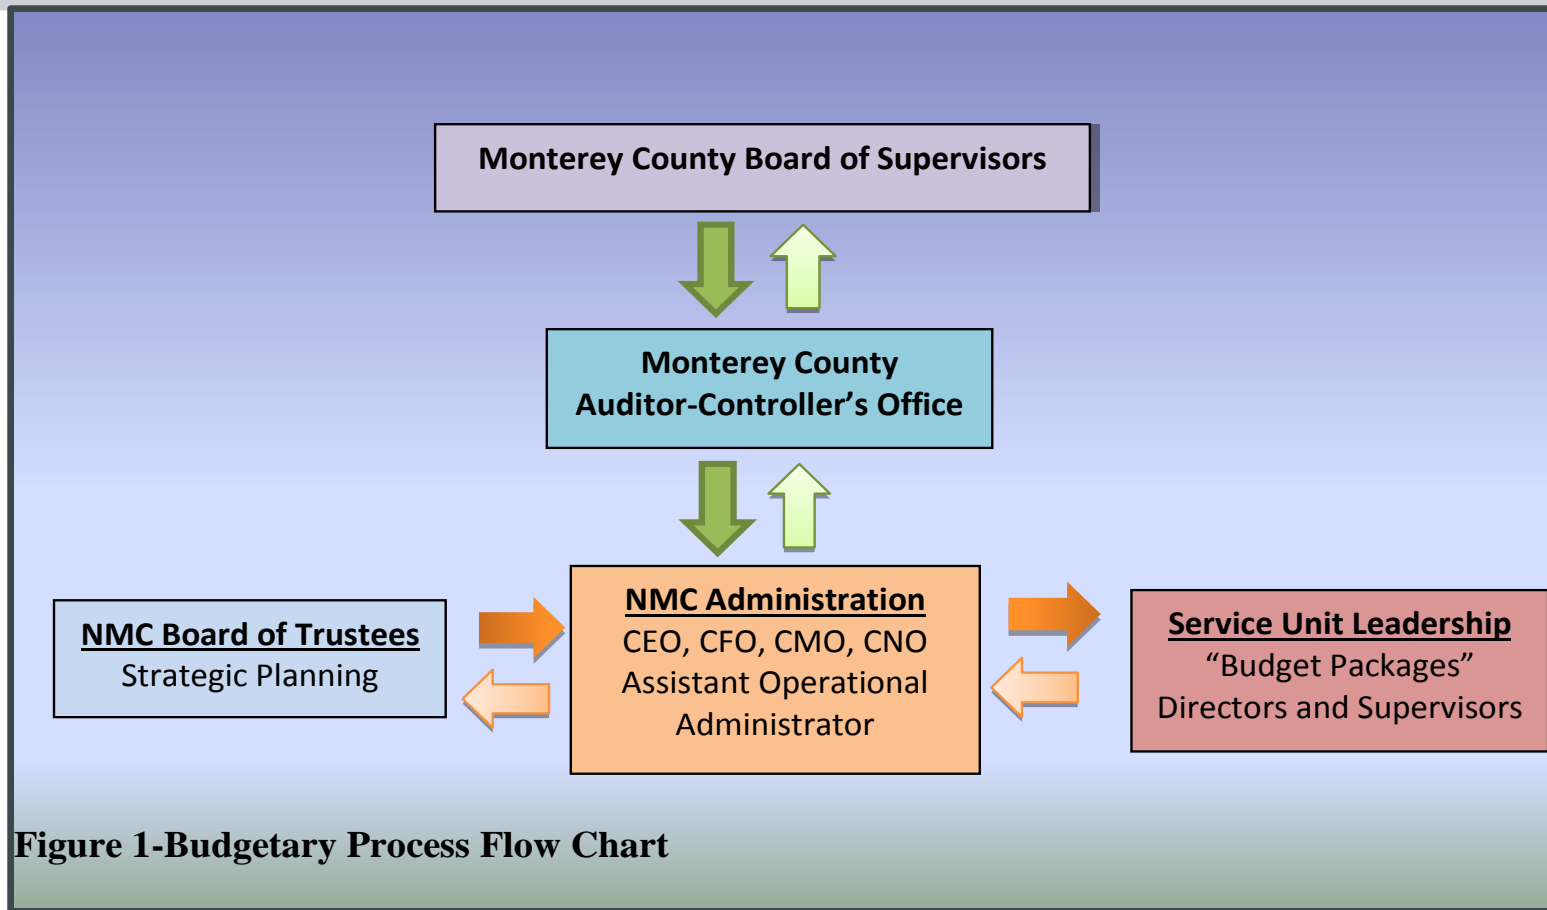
Monterey County Board of Supervisors

Monterey County Auditor-Controller’s Office

NMC Board of Trustees
Strategic Planning

NMC Administration
CEO, CFO, CMO, CNO
Assistant Operational Administrator

Service Unit Leadership
“Budget Packages”
Directors and Supervisors

Figure 1-Budgetary Process Flow Chart